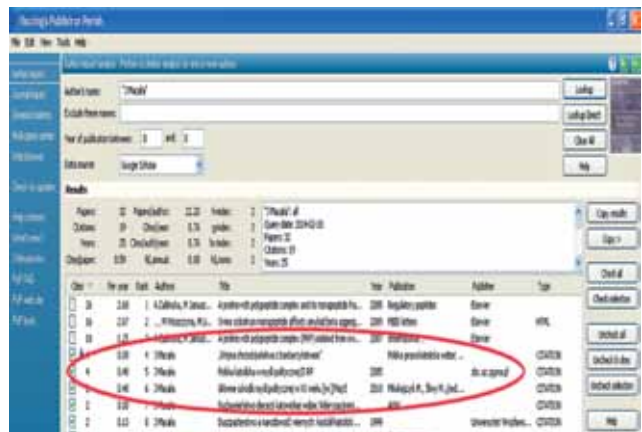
Harzing's Publish or Perish

File Edit View Tools Help

Author impact analysis - Perform a citation analysis for one or more authors

Author's name: "J Mucaliu"

Exclude these names:

Year of publication between: 0 and: 0

Data source: Google Scholar

Lookup

Lookup Direct

Clear All

Help

Results

| Papers: | 32 | Papers/author: | 22.22 | h-index: | 2 |
|---|---|---|---|---|---|
| Citations: | 19 | Cites/paper: | 0.59 | g-index: | 3 |
| Years: | 25 | Cites/author: | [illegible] | hc-index: | 2 |
| Cites/year: | 0.59 | hI,annual: | 0.08 | hI,norm: | 2 |

"J Mucaliu": all
Query date: 2014-02-10
Papers: 32
Citations: 19
Years: 25

Copy results

Copy >

Check all

Check selection

Uncheck all

Uncheck citations

Uncheck selection

Help

| Cites | Per year | Rank | Authors | Title | Year | Publication | Publisher | Type |
|---|---|---|---|---|---|---|---|---|
| 10 | 0.83 | 1 | A Zaimoska, M Janusz... | A proline-rich polypeptide complex and its nonapeptide fra... | 2006 | Regulatory peptides | Elsevier | |
| 4 | 0.57 | 2 | ...M Mucalica, M Zi... | Stress subcellular monopeptide effects... | 2008 | FEBS letters | Elsevier | HTML |
| 1 | 0.12 | 3 | A Zaimoska, M Janusz... | A proline-rich polypeptide complex (PRP) isolated from ov... | 2005 | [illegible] | Elsevier | |
| 0 | 0.00 | 4 | J Mucaliu | „Historia zbiorowości w biozbiorach..." | | Polska prasa... | | CITATION |
| 0 | 0.00 | 5 | J Mucaliu | Polska tabulka w nowej... | 2005 | | obs. wy. gaj... | CITATION |
| 0 | 0.00 | 6 | J Mucaliu | Wiersze w... | 2010 | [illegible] | | CITATION |
| 0 | 0.00 | 7 | J Mucaliu | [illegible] | | | | CITATION |
| 2 | 0.13 | 8 | J Mucaliu | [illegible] | 1999 | | Universitet... | CITATION |